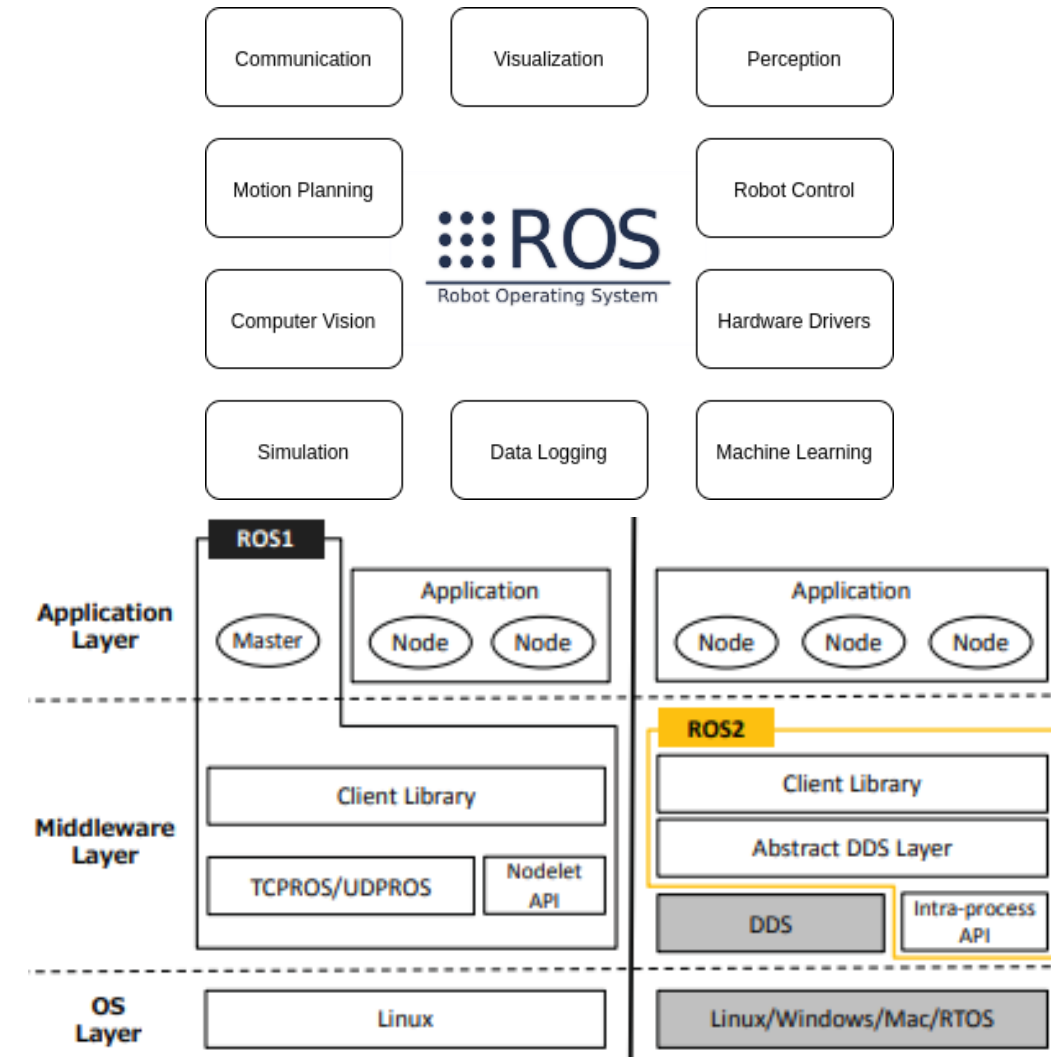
Communication

Visualization

Perception

Motion Planning

ROS
Robot Operating System

Robot Control

Computer Vision

Hardware Drivers

Simulation

Data Logging

Machine Learning

ROS1

Application Layer

Master

Application

Node

Node

Application

Node

Node

Node

ROS2

Middleware Layer

Client Library

Client Library

Abstract DDS Layer

TCPROS/UDPROS

Nodelet API

DDS

Intra-process API

OS Layer

Linux

Linux/Windows/Mac/RTOS